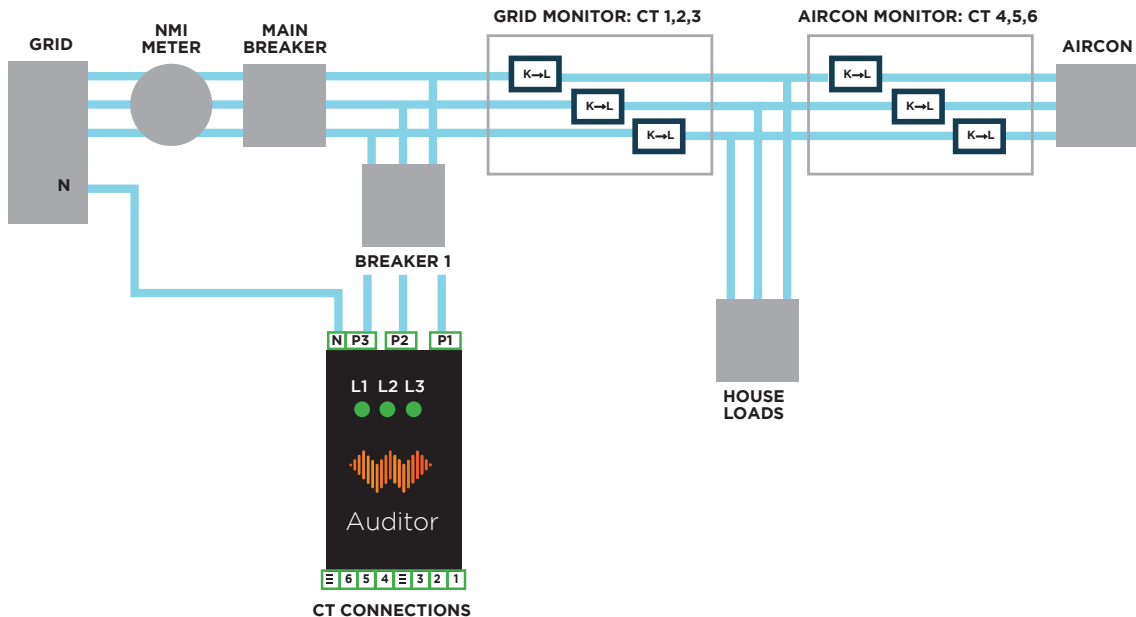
GRID

NMI METER

MAIN BREAKER

GRID MONITOR: CT 1,2,3

AIRCON MONITOR: CT 4,5,6

AIRCON

K→L

K→L

K→L

K→L

K→L

K→L

N

BREAKER 1

HOUSE LOADS

N P3 P2 P1

L1 L2 L3

Auditor

☰ 6 5 4 ☰ 3 2 1

CT CONNECTIONS